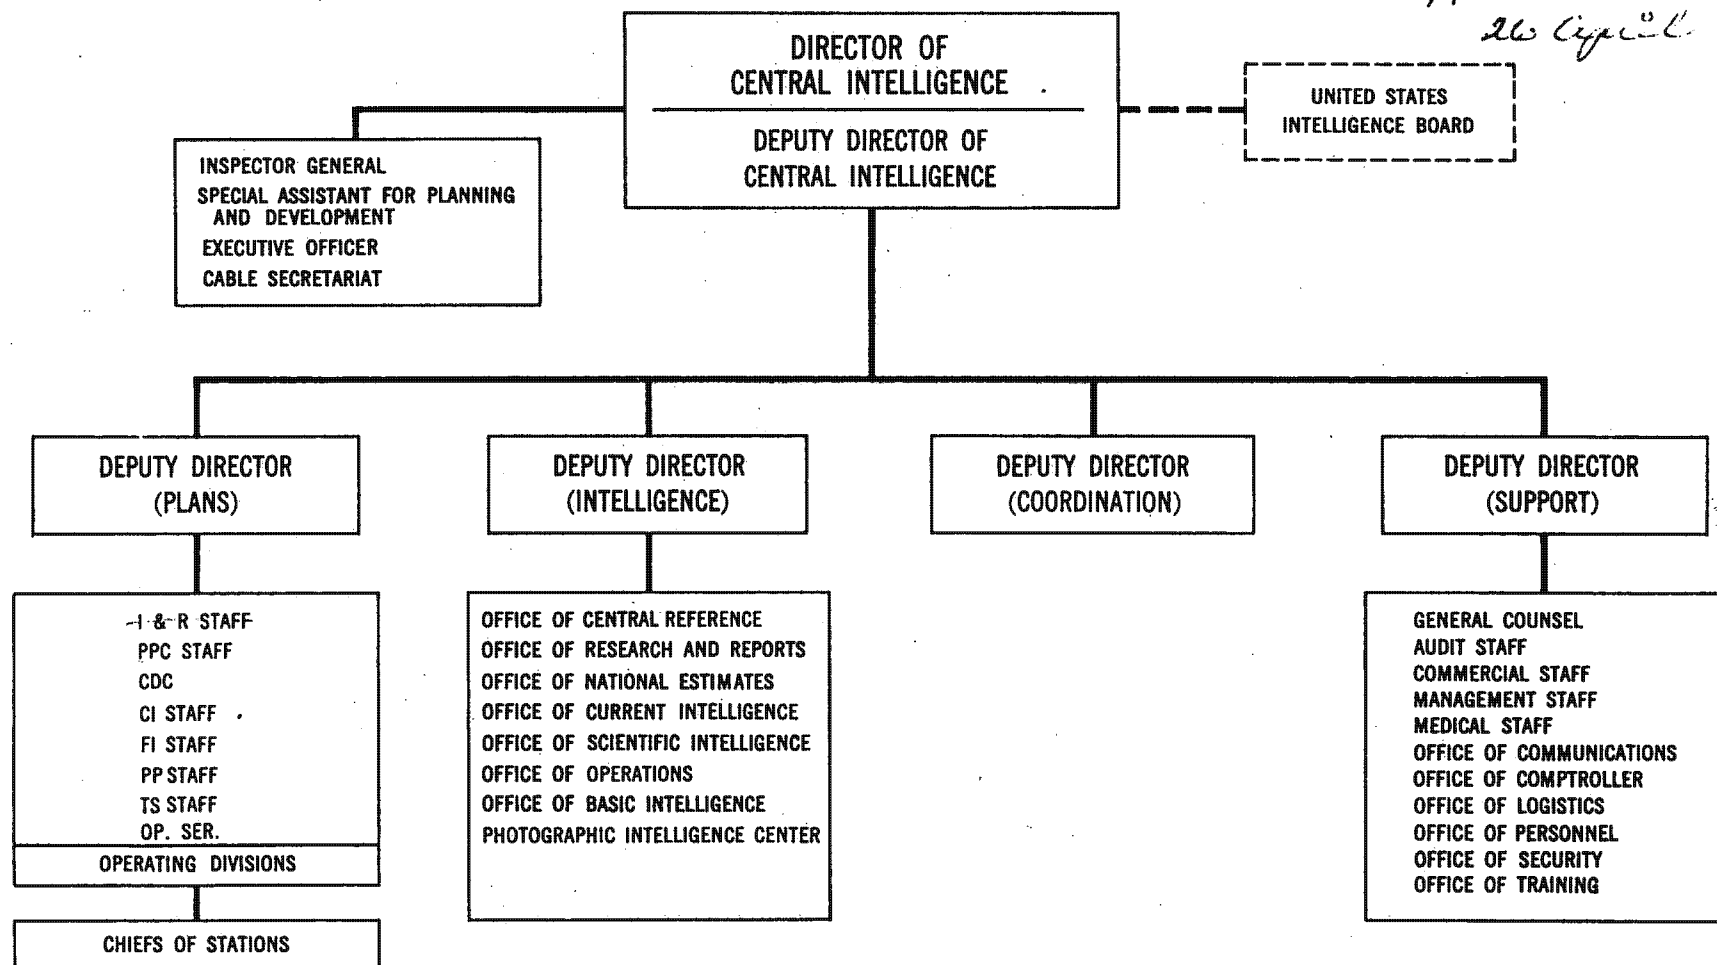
26 April

DIRECTOR OF CENTRAL INTELLIGENCE

DEPUTY DIRECTOR OF CENTRAL INTELLIGENCE

UNITED STATES INTELLIGENCE BOARD

INSPECTOR GENERAL
SPECIAL ASSISTANT FOR PLANNING AND DEVELOPMENT
EXECUTIVE OFFICER
CABLE SECRETARIAT

DEPUTY DIRECTOR (PLANS)

DEPUTY DIRECTOR (INTELLIGENCE)

DEPUTY DIRECTOR (COORDINATION)

DEPUTY DIRECTOR (SUPPORT)

~~I & R STAFF~~
PPC STAFF
CDC
CI STAFF
FI STAFF
PP STAFF
TS STAFF
OP. SER.
OPERATING DIVISIONS

CHIEFS OF STATIONS

OFFICE OF CENTRAL REFERENCE
OFFICE OF RESEARCH AND REPORTS
OFFICE OF NATIONAL ESTIMATES
OFFICE OF CURRENT INTELLIGENCE
OFFICE OF SCIENTIFIC INTELLIGENCE
OFFICE OF OPERATIONS
OFFICE OF BASIC INTELLIGENCE
PHOTOGRAPHIC INTELLIGENCE CENTER

GENERAL COUNSEL
AUDIT STAFF
COMMERCIAL STAFF
MANAGEMENT STAFF
MEDICAL STAFF
OFFICE OF COMMUNICATIONS
OFFICE OF COMPTROLLER
OFFICE OF LOGISTICS
OFFICE OF PERSONNEL
OFFICE OF SECURITY
OFFICE OF TRAINING